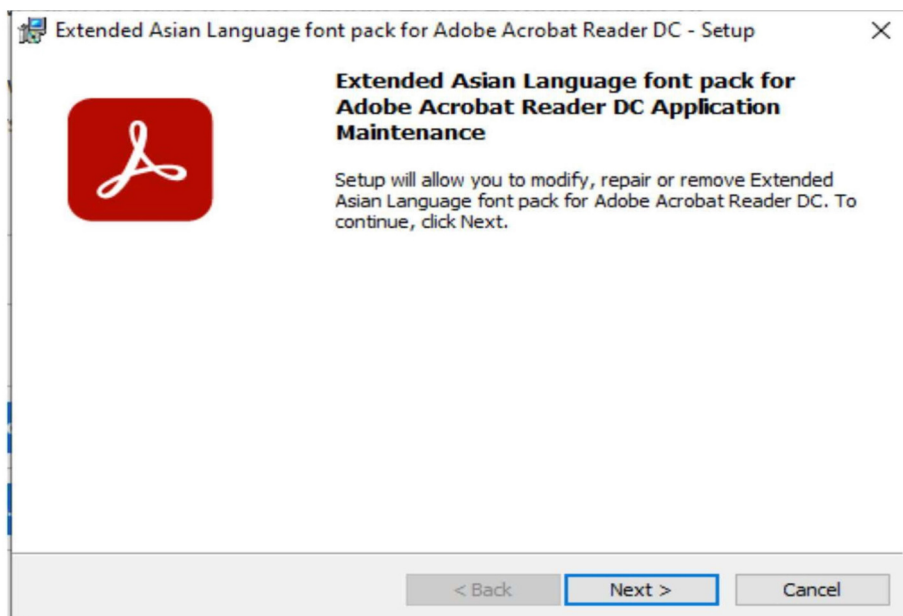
Extended Asian Language font pack for Adobe Acrobat Reader DC - Setup

×

Extended Asian Language font pack for Adobe Acrobat Reader DC Application Maintenance

Setup will allow you to modify, repair or remove Extended Asian Language font pack for Adobe Acrobat Reader DC. To continue, click Next.

< Back

Next >

Cancel